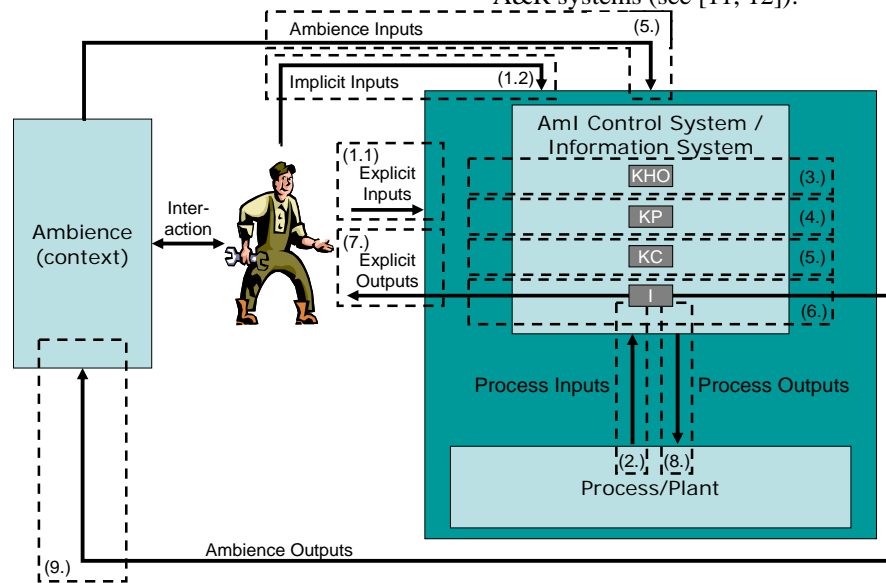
A&R systems (see [11, 12]).

Ambience Inputs
(5.)
Implicit Inputs
(1.2)
AmI Control System / Information System
KHO
(3.)
KP
(4.)
KC
(5.)
I
(6.)
(1.1)
Explicit Inputs
(7.)
Explicit Outputs
Ambience (context)
Inter-action
Process Inputs
Process Outputs
(2.)
(8.)
Process/Plant
Ambience Outputs
(9.)